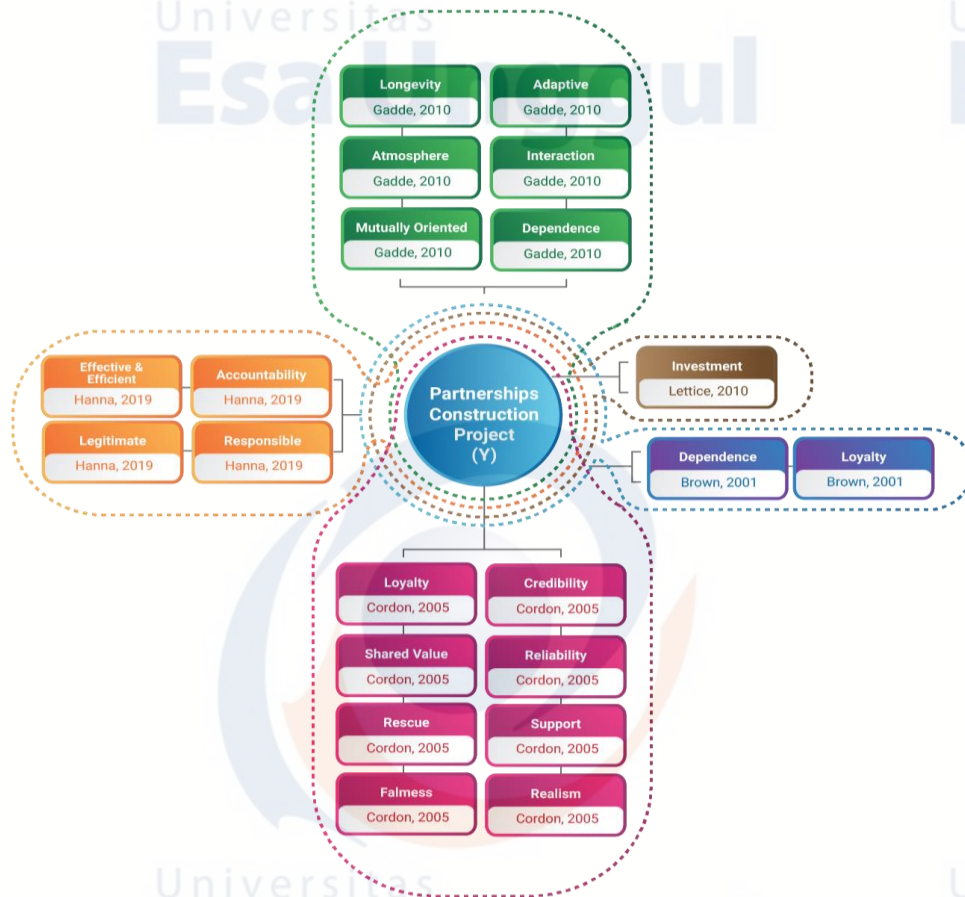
Universitas
Esa Unggul

Longevity
Gadde, 2010

Adaptive
Gadde, 2010

Atmosphere
Gadde, 2010

Interaction
Gadde, 2010

Mutually Oriented
Gadde, 2010

Dependence
Gadde, 2010

Effective & Efficient
Hanna, 2019

Accountability
Hanna, 2019

Legitimate
Hanna, 2019

Responsible
Hanna, 2019

Partnerships Construction Project (Y)

Investment
Lettice, 2010

Dependence
Brown, 2001

Loyalty
Brown, 2001

Loyalty
Cordon, 2005

Credibility
Cordon, 2005

Shared Value
Cordon, 2005

Reliability
Cordon, 2005

Rescue
Cordon, 2005

Support
Cordon, 2005

Falmess
Cordon, 2005

Realism
Cordon, 2005

Universitas